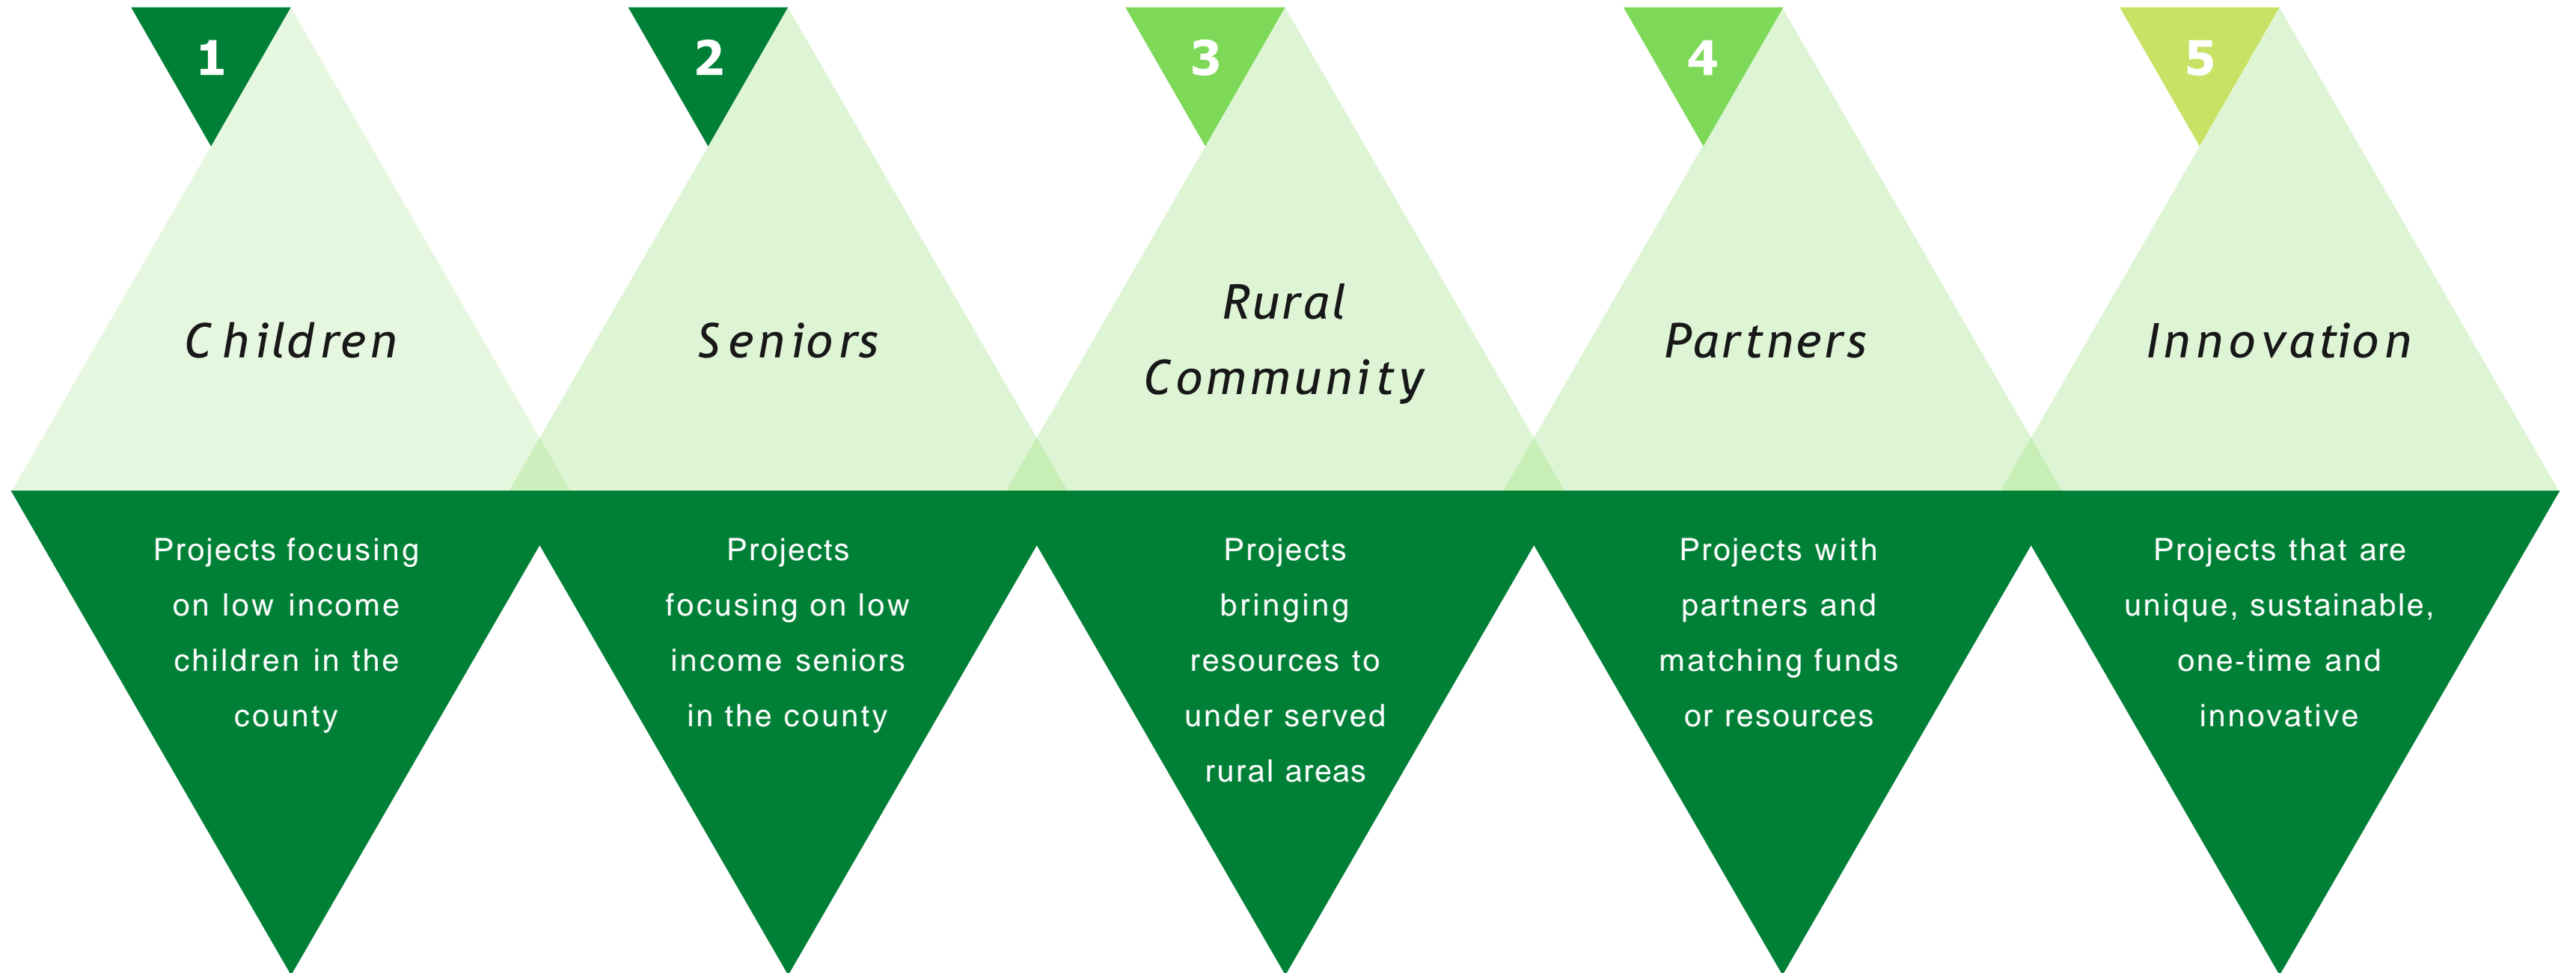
1

Children

Projects focusing on low income children in the county

2

Seniors

Projects focusing on low income seniors in the county

3

Rural Community

Projects bringing resources to under served rural areas

4

Partners

Projects with partners and matching funds or resources

5

Innovation

Projects that are unique, sustainable, one-time and innovative